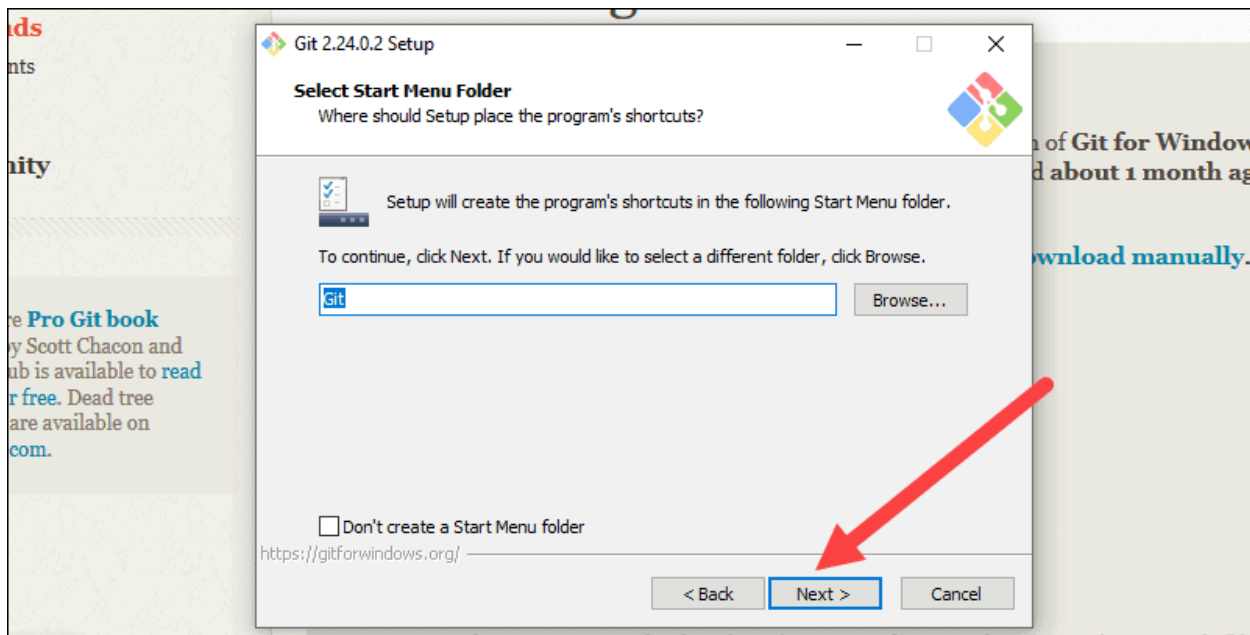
ads
nts

nity

re Pro Git book
by Scott Chacon and
ub is available to read
r free. Dead tree
are available on
com.

Git 2.24.0.2 Setup

Select Start Menu Folder
Where should Setup place the program's shortcuts?

Setup will create the program's shortcuts in the following Start Menu folder.

To continue, click Next. If you would like to select a different folder, click Browse.

Git

Browse...

Don't create a Start Menu folder

https://gitforwindows.org/

< Back

Next >

Cancel

n of Git for Window
d about 1 month ag

ownload manually.